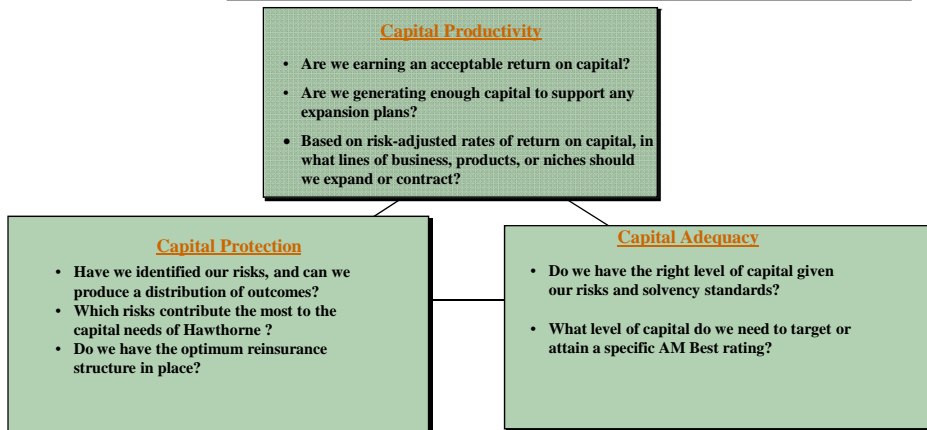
Capital Productivity

• Are we earning an acceptable return on capital?

• Are we generating enough capital to support any expansion plans?

• Based on risk-adjusted rates of return on capital, in what lines of business, products, or niches should we expand or contract?

Capital Protection

• Have we identified our risks, and can we produce a distribution of outcomes?
• Which risks contribute the most to the capital needs of Hawthorne ?
• Do we have the optimum reinsurance structure in place?

Capital Adequacy

• Do we have the right level of capital given our risks and solvency standards?

• What level of capital do we need to target or attain a specific AM Best rating?